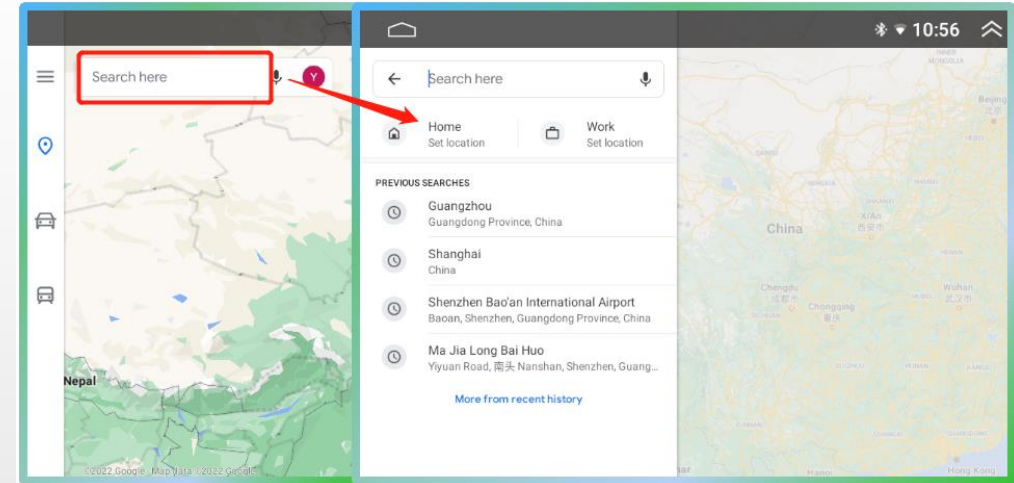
Search here

Y

Nepal

©2022 Google · Map data ©2022 Google

10:56

Search here

Home
Set location

Work
Set location

PREVIOUS SEARCHES

Guangzhou
Guangdong Province, China

Shanghai
China

Shenzhen Bao'an International Airport
Baoan, Shenzhen, Guangdong Province, China

Ma Jia Long Bai Huo
Yiyuan Road, 南头 Nanshan, Shenzhen, Guang...

More from recent history

China

Xi'An
西安市

Chengdu
成都市

Chongqing
重庆

Wuhan
武汉市

Beijing

Hong Kong